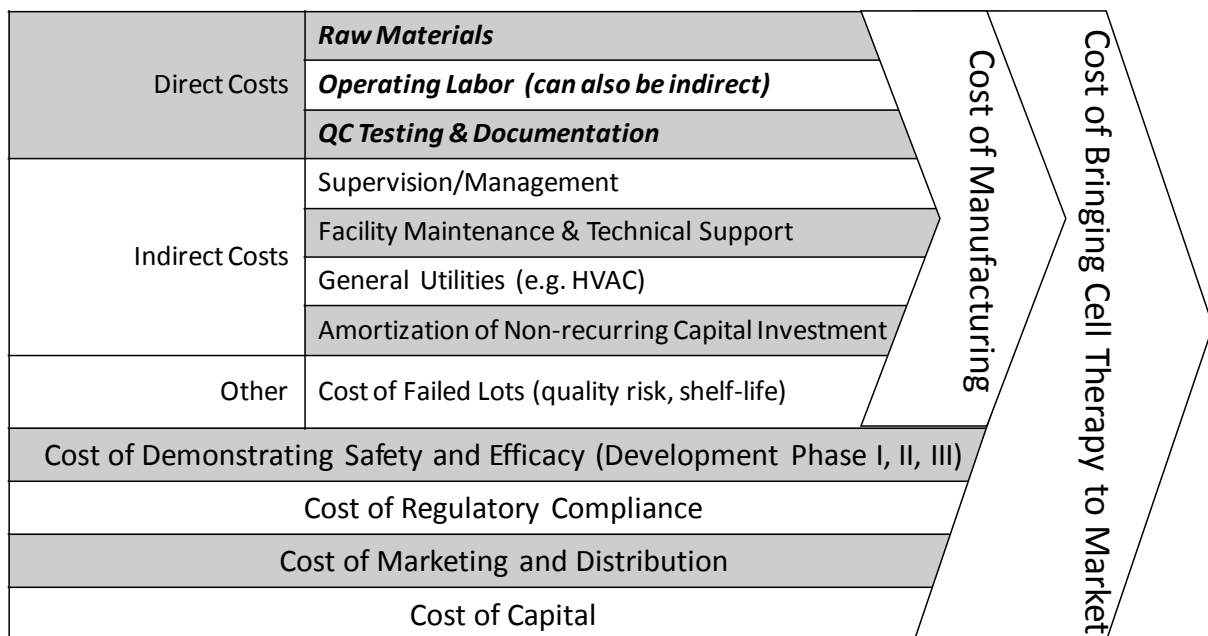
| | |
|---|---|
| Direct Costs | ***Raw Materials*** |
| | ***Operating Labor (can also be indirect)*** |
| | ***QC Testing & Documentation*** |
| Indirect Costs | Supervision/Management |
| | Facility Maintenance & Technical Support |
| | General Utilities (e.g. HVAC) |
| | Amortization of Non-recurring Capital Investment |
| Other | Cost of Failed Lots (quality risk, shelf-life) |

Cost of Manufacturing

Cost of Demonstrating Safety and Efficacy (Development Phase I, II, III)

Cost of Regulatory Compliance

Cost of Marketing and Distribution

Cost of Capital

Cost of Bringing Cell Therapy to Market